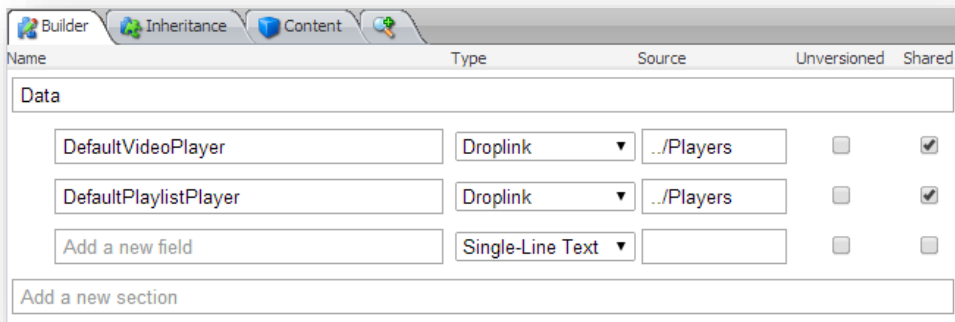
Builder Inheritance Content

| Name | Type | Source | Unversioned | Shared |
|---|---|---|---|---|
| Data | | | | |
| DefaultVideoPlayer | Droplink | ../Players | | |
| DefaultPlaylistPlayer | Droplink | ../Players | | |
| Add a new field | Single-Line Text | | | |

Add a new section